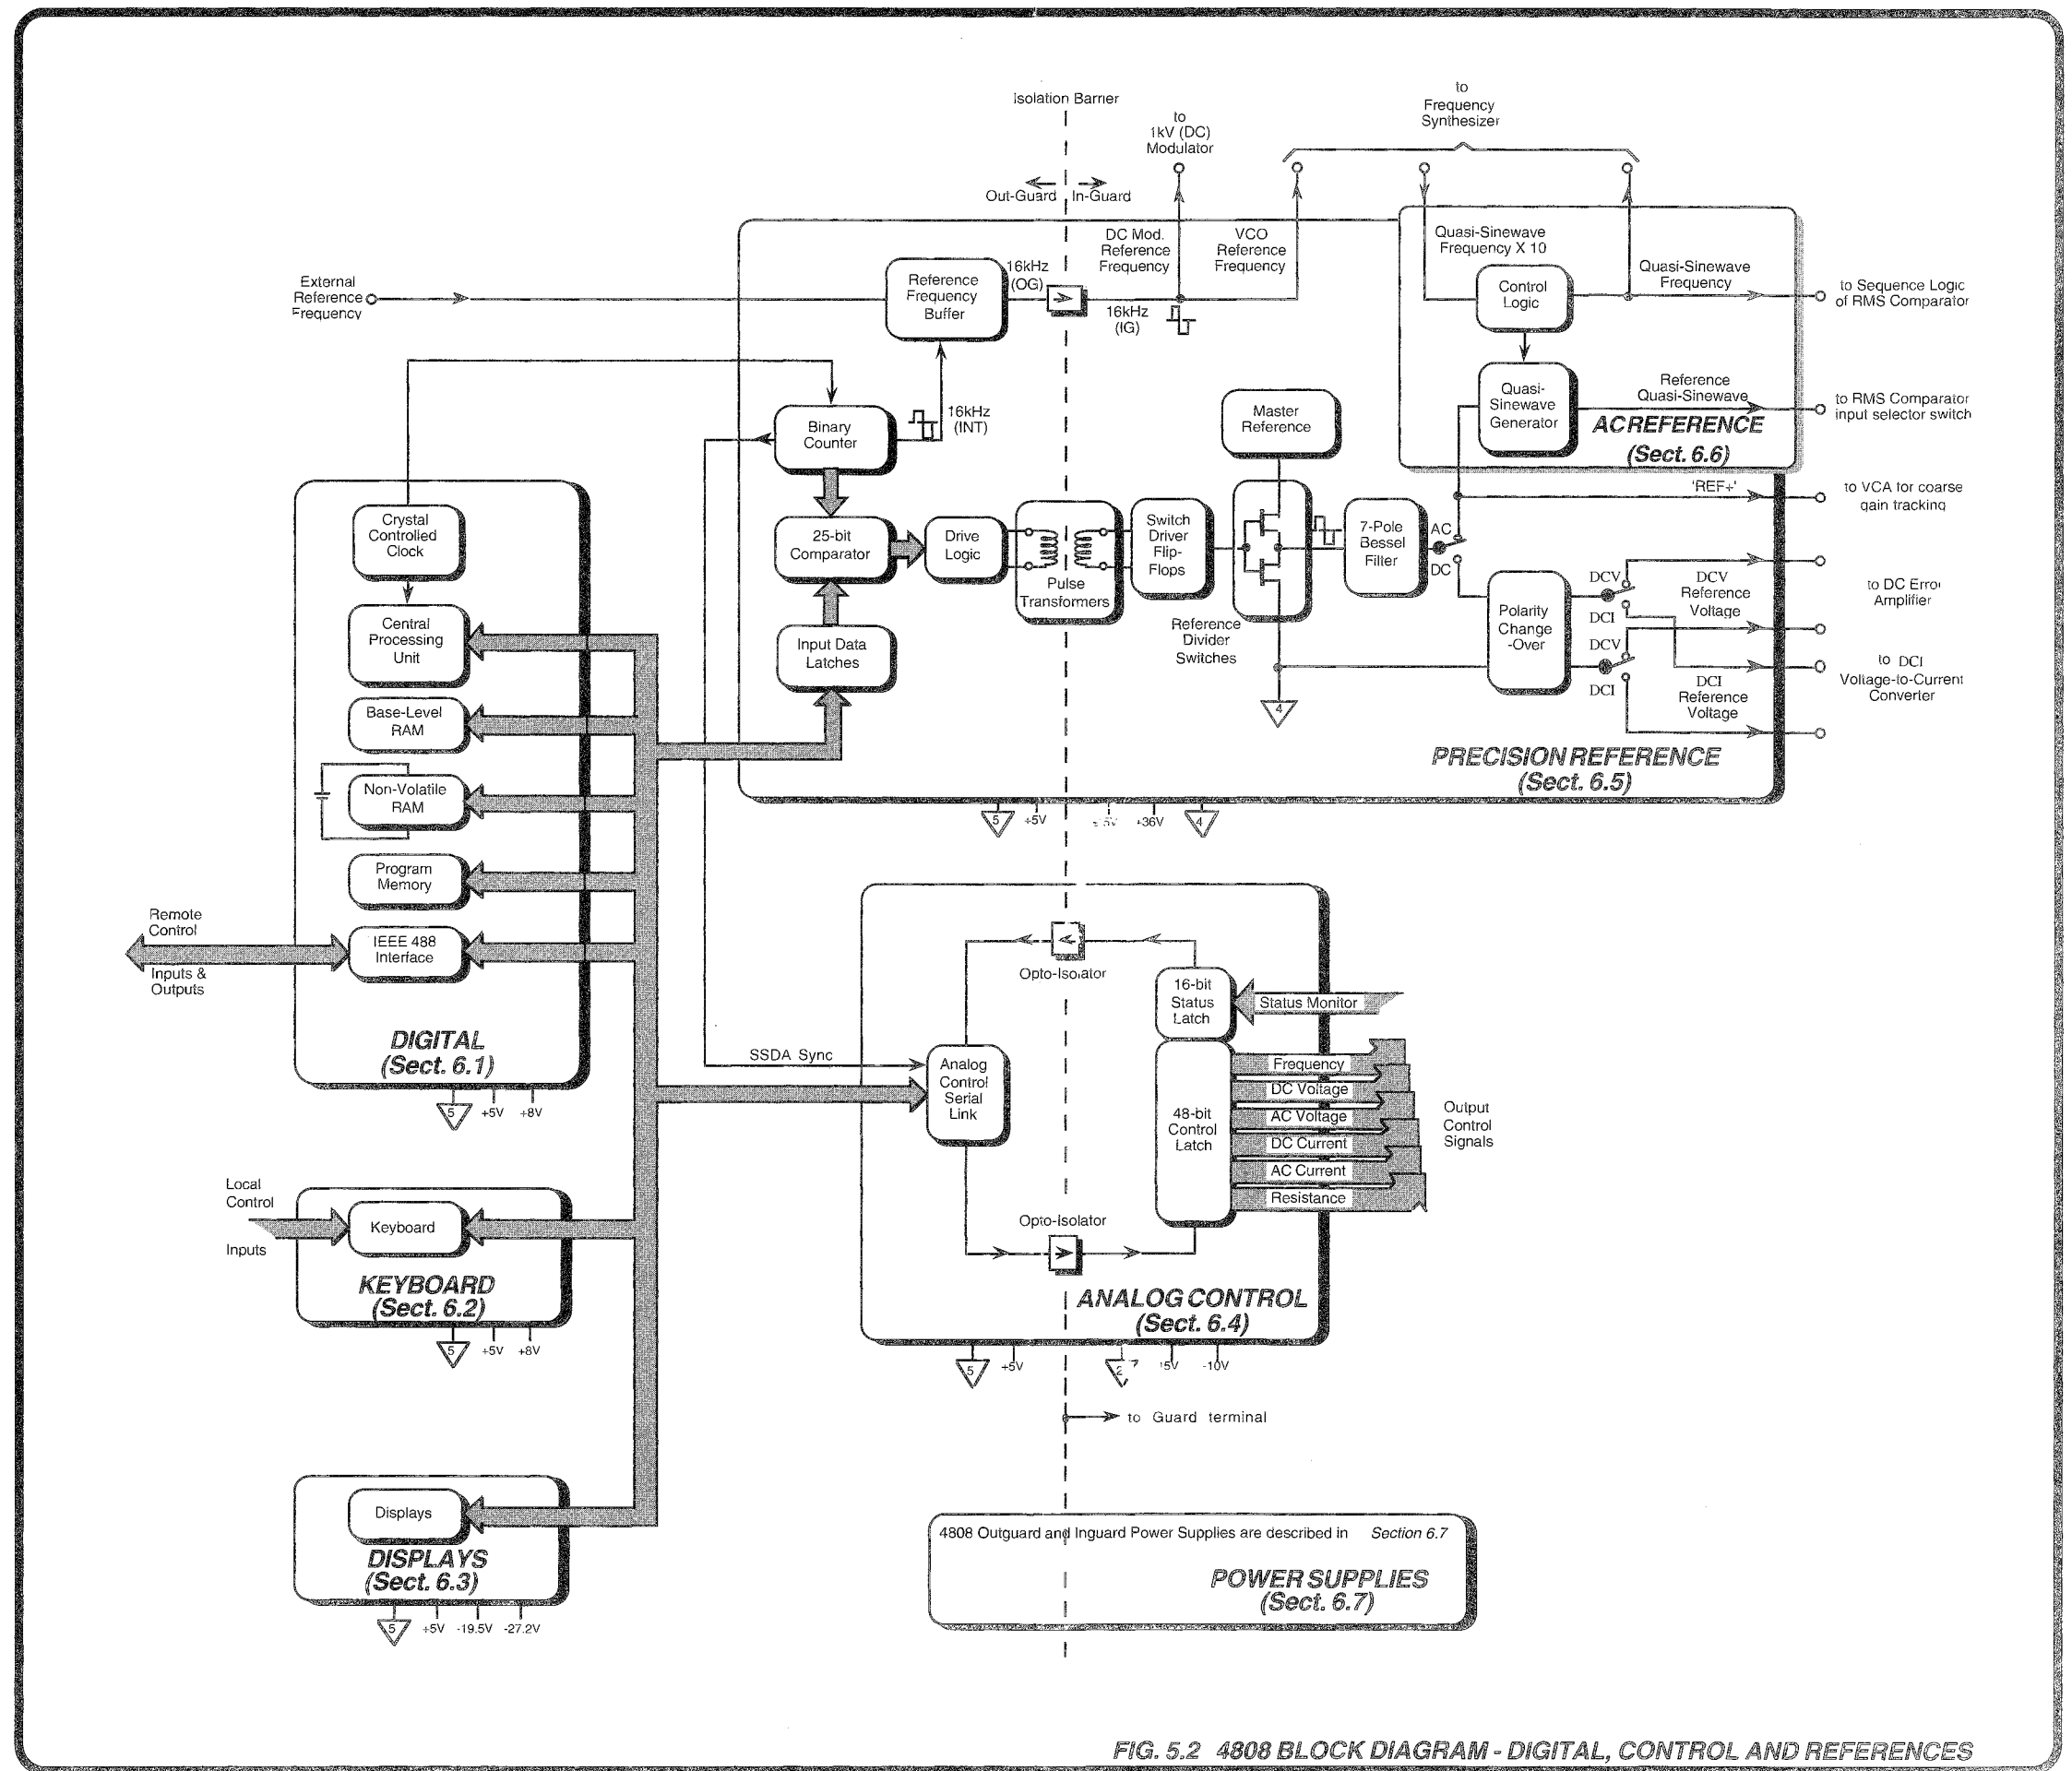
Isolation Barrier

to
1kV (DC)
Modulator

to
Frequency
Synthesizer

Out-Guard In-Guard

External
Reference
Frequency

Reference
Frequency
Buffer

16kHz
(OG)

DC Mod.
Reference
Frequency

VCO
Reference
Frequency

16kHz
(IG)

Quasi-Sinewave
Frequency X 10

Control
Logic

Quasi-Sinewave
Frequency

to Sequence Logic
of RMS Comparator

Quasi-
Sinewave
Generator

Reference
Quasi-Sinewave

to RMS Comparator
input selector switch

AC REFERENCE
(Sect. 6.6)

Binary
Counter

16kHz
(INT)

Master
Reference

'REF+'

to VCA for coarse
gain tracking

Crystal
Controlled
Clock

25-bit
Comparator

Drive
Logic

Pulse
Transformers

Switch
Driver
Flip-
Flops

7-Pole
Bessel
Filter

AC

DC

DCV

DCV
Reference
Voltage

to DC Error
Amplifier

Central
Processing
Unit

Input Data
Latches

Reference
Divider
Switches

Polarity
Change
-Over

DCI

DCV

to DCI
Voltage-to-Current
Converter

DCI

DCI
Reference
Voltage

Base-Level
RAM

Non-Volatile
RAM

PRECISION REFERENCE
(Sect. 6.5)

5 +5V +5V +36V 4

Program
Memory

Remote
Control

IEEE 488
Interface

Inputs &
Outputs

Opto-Isolator

16-bit
Status
Latch

Status Monitor

DIGITAL
(Sect. 6.1)

SSDA Sync

Analog
Control
Serial
Link

48-bit
Control
Latch

Frequency
DC Voltage
AC Voltage
DC Current
AC Current
Resistance

Output
Control
Signals

5 +5V +8V

Local
Control

Keyboard

Inputs

KEYBOARD
(Sect. 6.2)

Opto-Isolator

ANALOG CONTROL
(Sect. 6.4)

5 +5V +8V

5 +5V 2 15V -10V

to Guard terminal

Displays

DISPLAYS
(Sect. 6.3)

4808 Outguard and Inguard Power Supplies are described in Section 6.7

POWER SUPPLIES
(Sect. 6.7)

5 +5V -19.5V -27.2V

FIG. 5.2 4808 BLOCK DIAGRAM - DIGITAL, CONTROL AND REFERENCES